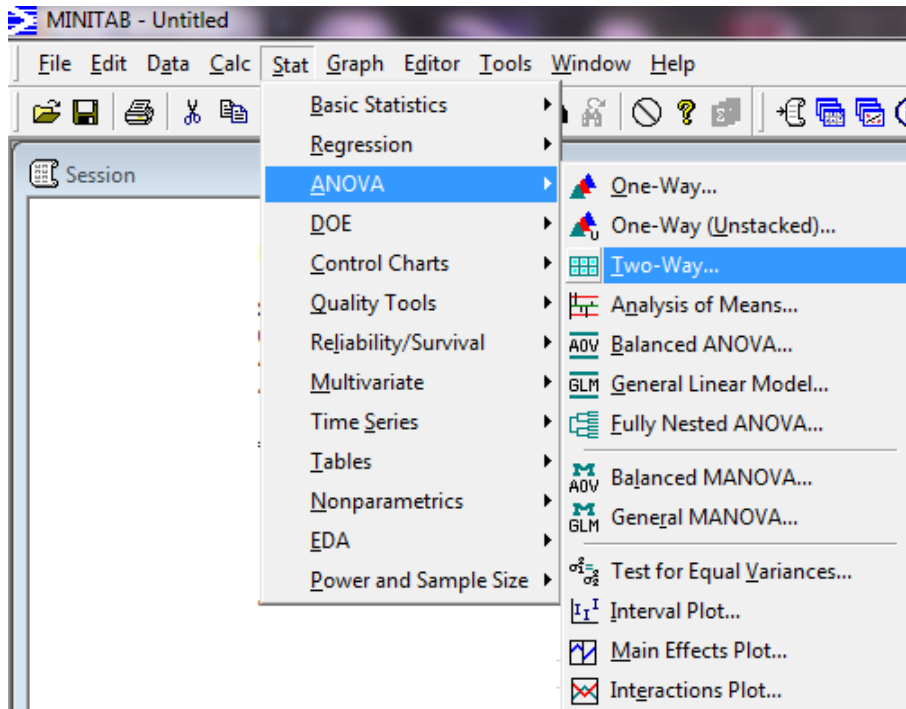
MINITAB - Untitled

File Edit Data Calc Stat Graph Editor Tools Window Help

Session

Basic Statistics
Regression
ANOVA
DOE
Control Charts
Quality Tools
Reliability/Survival
Multivariate
Time Series
Tables
Nonparametrics
EDA
Power and Sample Size

One-Way...
One-Way (Unstacked)...
Two-Way...
Analysis of Means...
AOV Balanced ANOVA...
GLM General Linear Model...
Fully Nested ANOVA...
AOV Balanced MANOVA...
GLM General MANOVA...
Test for Equal Variances...
Interval Plot...
Main Effects Plot...
Interactions Plot...